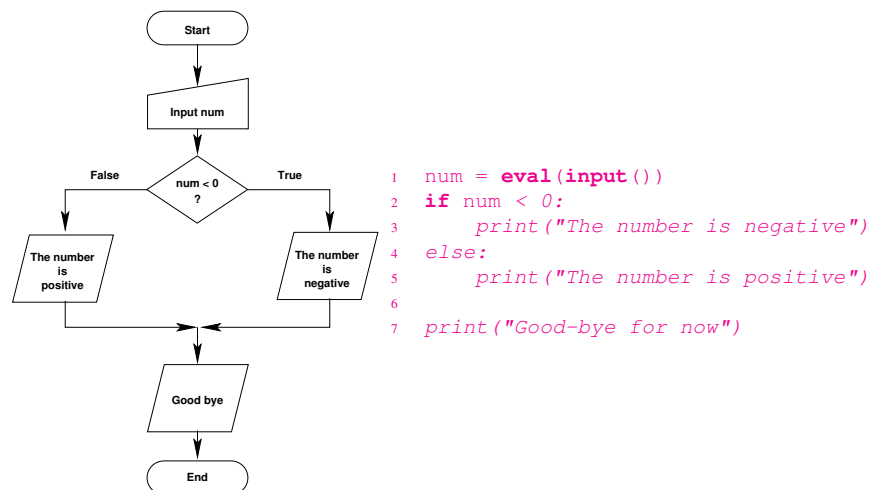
Start

Input num

num < 0 ?

False

True

The number is positive

The number is negative

Good bye

End

1 num = eval(input())
2 if num < 0:
3     print("The number is negative")
4 else:
5     print("The number is positive")
6
7 print("Good-bye for now")